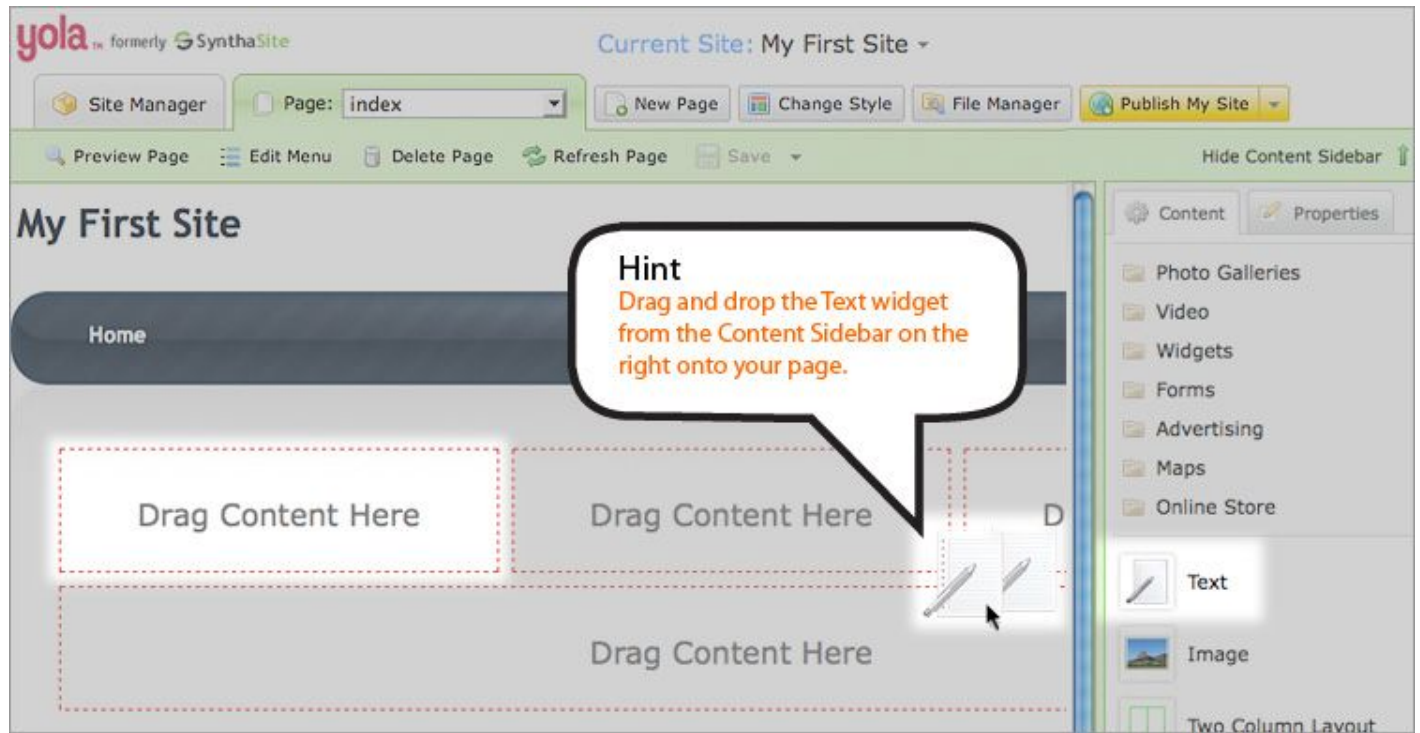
yola™ formerly SynthaSite

Current Site: My First Site

Site Manager
Page: index
New Page
Change Style
File Manager
Publish My Site

Preview Page
Edit Menu
Delete Page
Refresh Page
Save
Hide Content Sidebar

My First Site

Home

Hint
Drag and drop the Text widget from the Content Sidebar on the right onto your page.

Drag Content Here
Drag Content Here
D
Drag Content Here

Content
Properties
Photo Galleries
Video
Widgets
Forms
Advertising
Maps
Online Store
Text
Image
Two Column Layout